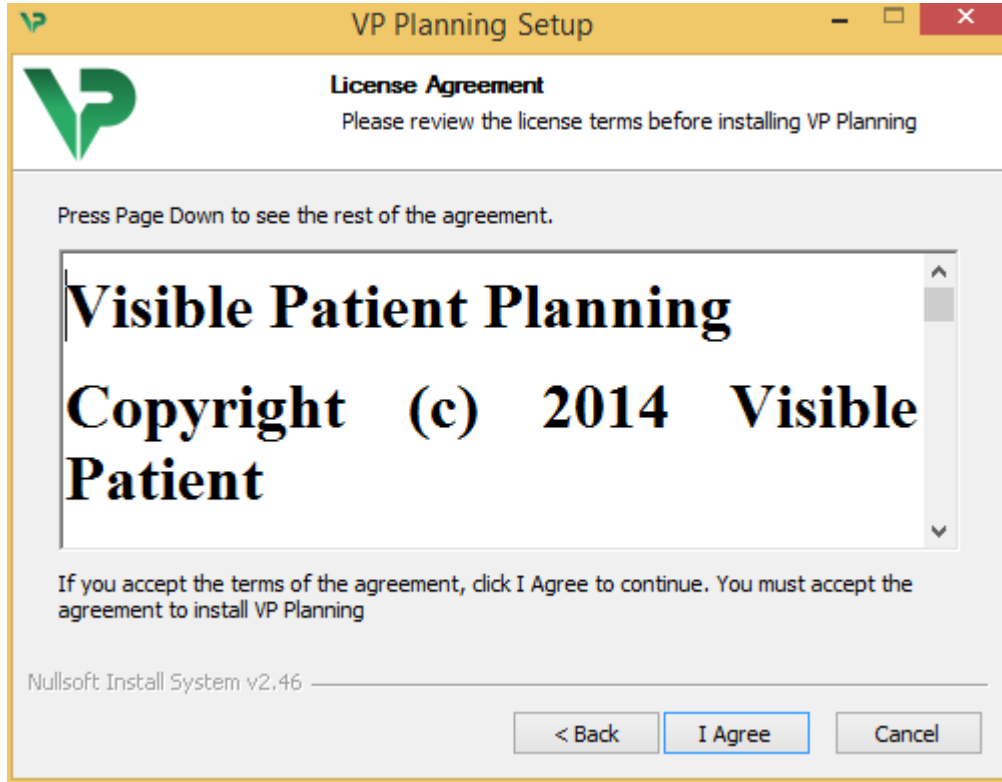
VP Planning Setup

License Agreement
Please review the license terms before installing VP Planning

Press Page Down to see the rest of the agreement.

Visible Patient Planning

Copyright (c) 2014 Visible Patient

If you accept the terms of the agreement, click I Agree to continue. You must accept the agreement to install VP Planning

Nullsoft Install System v2.46

< Back
I Agree
Cancel